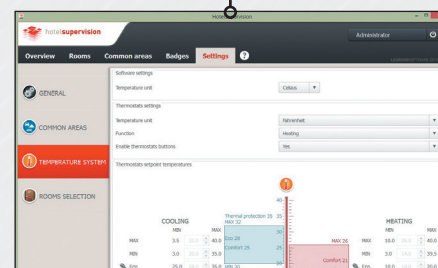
Hotel supervision

hotelsupervision

Administrator

Overview Rooms Common areas Badges Settings ?

GENERAL

COMMON AREAS

TEMPERATURE SYSTEM

ROOMS SELECTION

Software settings

Temperature unit Celsius

Thermostats settings

Temperature unit Fahrenheit

Function Heating

Enable thermostats buttons Yes

Thermostats setpoint temperatures

COOLING

MIN MAX

MAX 3.5 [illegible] 40.0

MIN 3.0 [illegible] 35.0

Eco 25.0 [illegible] 35.0

Thermal protection 28 MAX 32

Eco 26

Comfort 25

MIN 20

40

35

30

25

20

MAX 26

Comfort 21

HEATING

MIN MAX

MAX 10.0 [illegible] 40.0

MIN 5.0 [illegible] 35.0

Eco 10.0 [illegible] 35.0